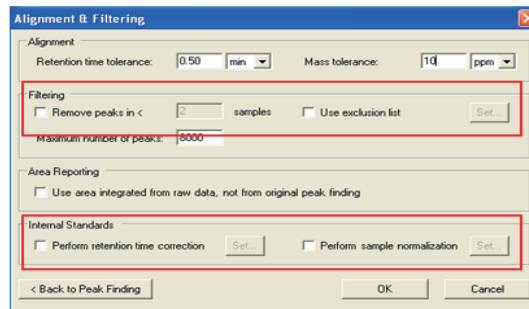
Alignment & Filtering

Alignment

Retention time tolerance: 0.50 min

Mass tolerance: 10 ppm

Filtering

Remove peaks in < 2 samples

Use exclusion list

Set...

Maximum number of peaks: 8000

Area Reporting

Use area integrated from raw data, not from original peak finding

Internal Standards

Perform retention time correction

Set...

Perform sample normalization

Set...

< Back to Peak Finding

OK

Cancel